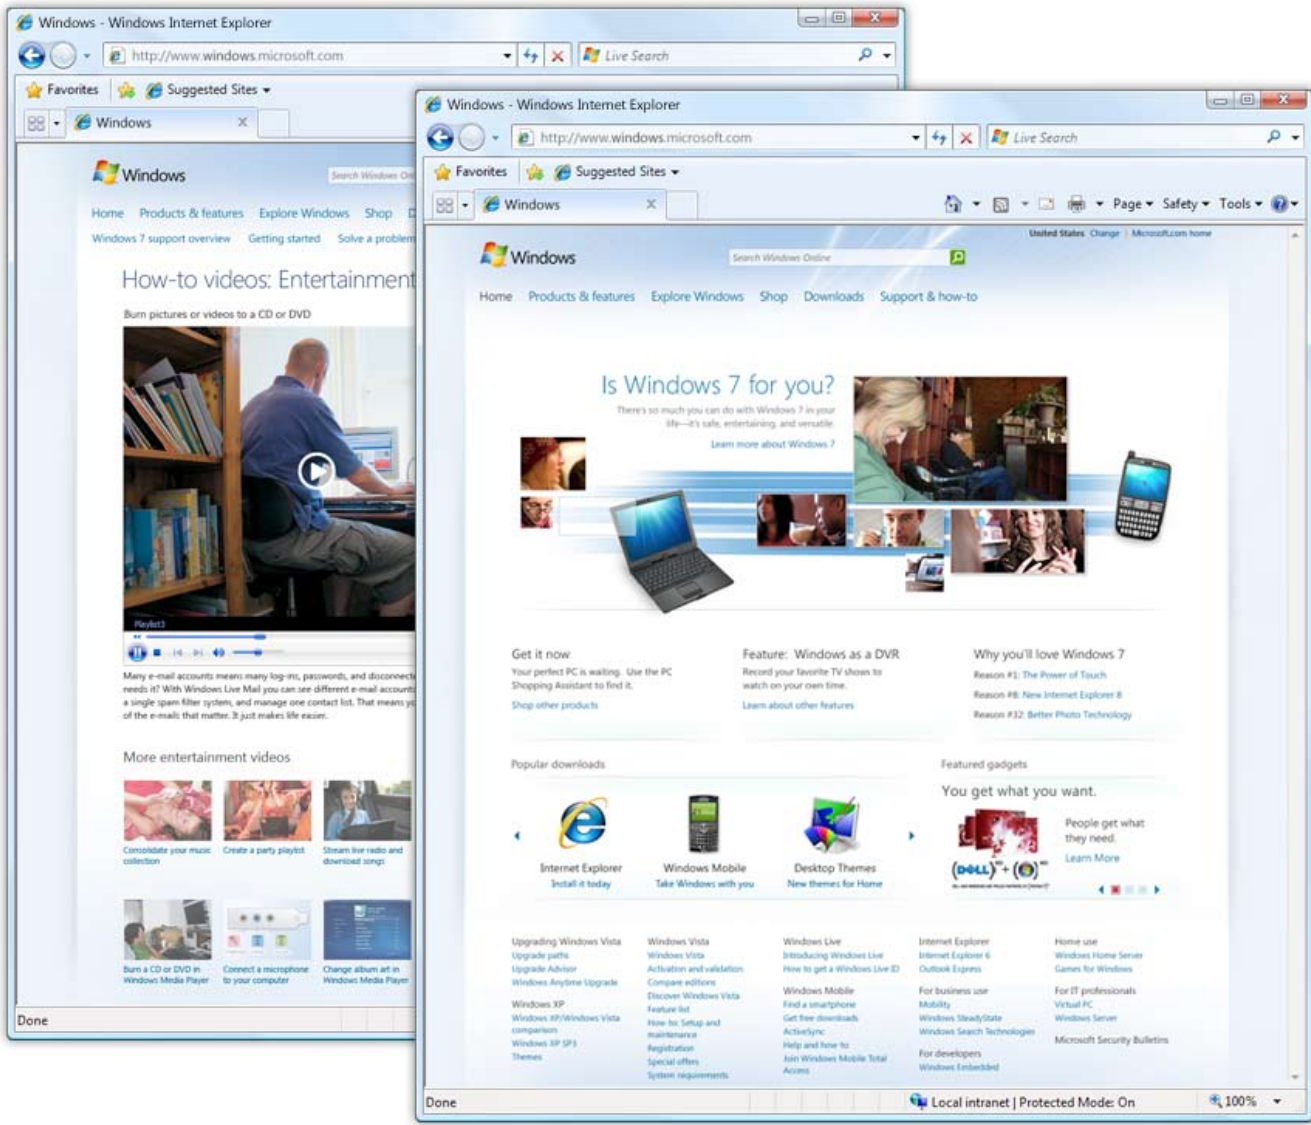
Windows - Windows Internet Explorer

http://www.windows.microsoft.com

Live Search

Favorites

Suggested Sites

Windows

Windows

Search Windows Onl

Home Products & features Explore Windows Shop D

Windows 7 support overview Getting started Solve a problem

How-to videos: Entertainment

Burn pictures or videos to a CD or DVD

Playlist3

Many e-mail accounts means many log-ins, passwords, and disconnect needs it! With Windows Live Mail you can see different e-mail accounts a single spam filter system, and manage one contact list. That means y of the e-mails that matter. It just makes life easier.

More entertainment videos

Consolidate your music collection

Create a party playlist

Stream live radio and download songs

Burn a CD or DVD in Windows Media Player

Connect a microphone to your computer

Change album art in Windows Media Player

Done

Windows - Windows Internet Explorer

http://www.windows.microsoft.com

Live Search

Favorites

Suggested Sites

Windows

Page Safety Tools

United States Change | Microsoft.com home

Windows

Search Windows Online

Home Products & features Explore Windows Shop Downloads Support & how-to

Is Windows 7 for you?

There's so much you can do with Windows 7 in your life—it's safe, entertaining, and versatile.

Learn more about Windows 7

Get it now

Your perfect PC is waiting. Use the PC Shopping Assistant to find it.

Shop other products

Feature: Windows as a DVR

Record your favorite TV shows to watch on your own time.

Learn about other features

Why you'll love Windows 7

Reason #1: The Power of Touch

Reason #8: New Internet Explorer 8

Reason #32: Better Photo Technology

Popular downloads

Internet Explorer
Install it today

Windows Mobile
Take Windows with you

Desktop Themes
New themes for Home

Featured gadgets

You get what you want.

People get what they need.

Learn More

Upgrading Windows Vista
Upgrade paths
Upgrade Advisor
Windows Anytime Upgrade

Windows XP
Windows XP/Windows Vista comparison
Windows XP SP3
Themes

Windows Vista
Windows Vista
Activation and validation
Compare editions
Discover Windows Vista
Feature list
How to: Setup and maintenance
Registration
Special offers
System requirements

Windows Live
Introducing Windows Live
How to get a Windows Live ID

Windows Mobile
Find a smartphone
Get free downloads
ActiveSync
Help and how-to
Join Windows Mobile Total Access

Internet Explorer
Internet Explorer 6
Outlook Express

For business use
Mobility
Windows SteadyState
Windows Search Technologies

For developers
Windows Embedded

Home use
Windows Home Server
Games for Windows

For IT professionals
Virtual PC
Windows Server

Microsoft Security Bulletins

Done

Local intranet | Protected Mode: On

100%